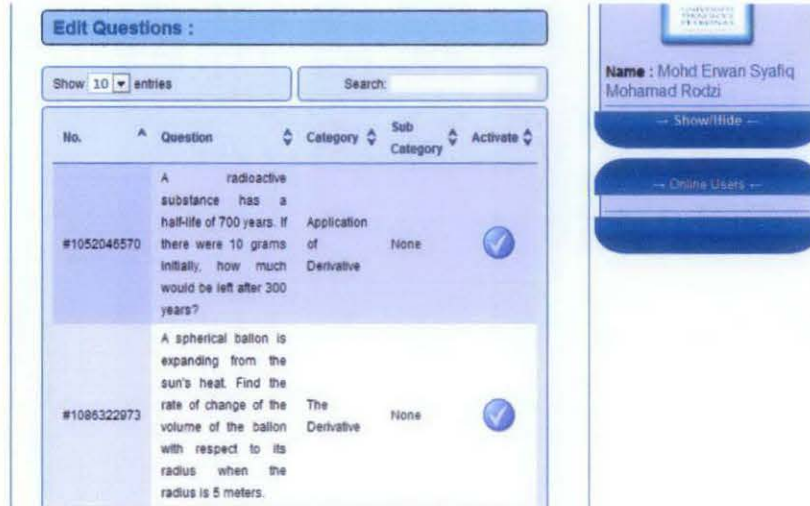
Edit Questions :

Show 10 entries

Search:

| No. | Question | Category | Sub Category | Activate |
|---|---|---|---|---|
| #1052046570 | A radioactive substance has a half-life of 700 years. If there were 10 grams initially, how much would be left after 300 years? | Application of Derivative | None | |
| #1086322973 | A spherical ballon is expanding from the sun's heat. Find the rate of change of the volume of the ballon with respect to its radius when the radius is 5 meters. | The Derivative | None | |

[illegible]

Name : Mohd Erwan Syafiq Mohamad Rodzi

-- Show/Hide --

-- Online Users --